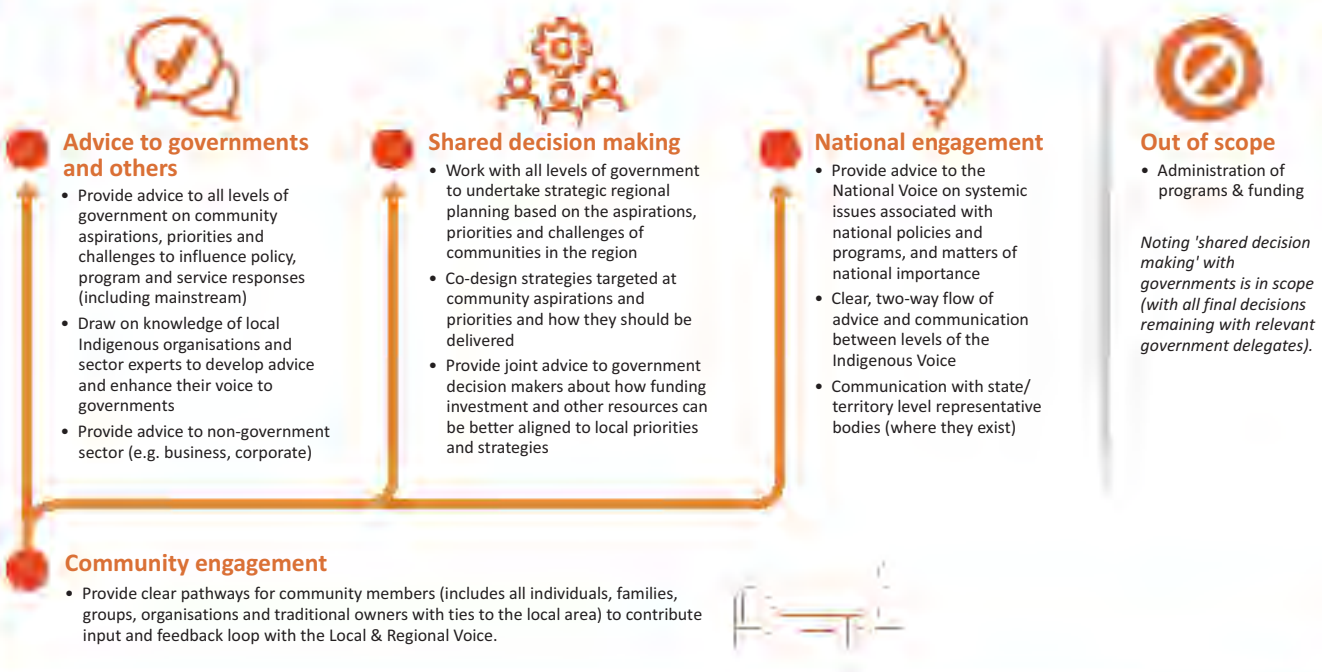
Advice to governments and others

- Provide advice to all levels of government on community aspirations, priorities and challenges to influence policy, program and service responses (including mainstream)
- Draw on knowledge of local Indigenous organisations and sector experts to develop advice and enhance their voice to governments
- Provide advice to non-government sector (e.g. business, corporate)

Shared decision making

- Work with all levels of government to undertake strategic regional planning based on the aspirations, priorities and challenges of communities in the region
- Co-design strategies targeted at community aspirations and priorities and how they should be delivered
- Provide joint advice to government decision makers about how funding investment and other resources can be better aligned to local priorities and strategies

National engagement

- Provide advice to the National Voice on systemic issues associated with national policies and programs, and matters of national importance
- Clear, two-way flow of advice and communication between levels of the Indigenous Voice
- Communication with state/ territory level representative bodies (where they exist)

Out of scope

- Administration of programs & funding

*Noting 'shared decision making' with governments is in scope (with all final decisions remaining with relevant government delegates).*

Community engagement

- Provide clear pathways for community members (includes all individuals, families, groups, organisations and traditional owners with ties to the local area) to contribute input and feedback loop with the Local & Regional Voice.